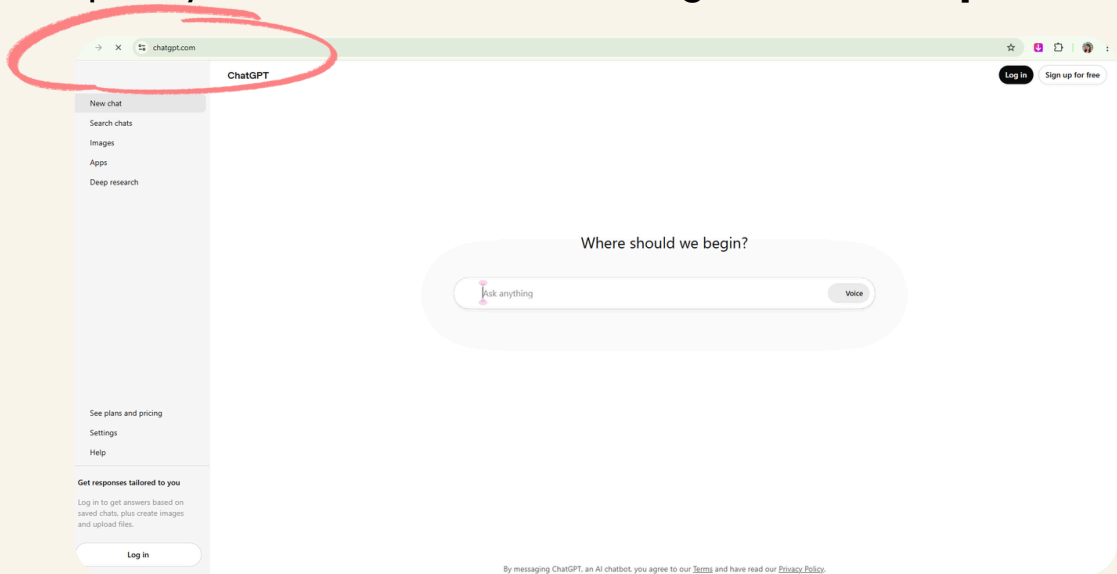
chatgpt.com

ChatGPT

Log in

Sign up for free

New chat

Search chats

Images

Apps

Deep research

Where should we begin?

Ask anything

Voice

See plans and pricing

Settings

Help

Get responses tailored to you

Log in to get answers based on saved chats, plus create images and upload files.

Log in

By messaging ChatGPT, an AI chatbot, you agree to our Terms and have read our Privacy Policy.